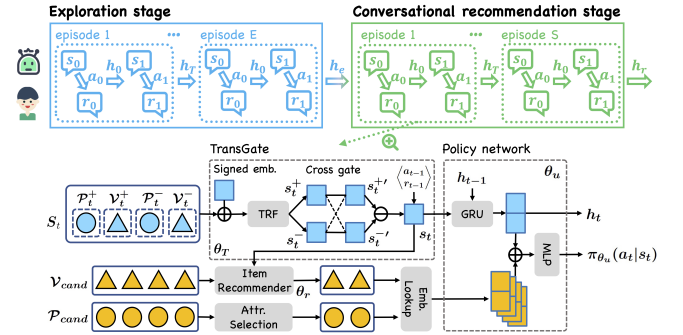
Exploration stage

episode 1 ··· episode E

$s_0$ $a_0$ $h_0$ $s_1$ $a_1$ $r_0$ $r_1$ $h_T$ $s_0$ $a_0$ $h_0$ $s_1$ $a_1$ $r_0$ $r_1$ $h_e$

Conversational recommendation stage

episode 1 ··· episode S

$s_0$ $a_0$ $h_0$ $s_1$ $a_1$ $r_0$ $r_1$ $h_T$ $s_0$ $a_0$ $h_0$ $s_1$ $a_1$ $r_0$ $r_1$ $h_r$

TransGate

Signed emb.

Cross gate

$\langle a_{t-1}, r_{t-1} \rangle$

$S_t$ $\mathcal{P}_t^+$ $\mathcal{V}_t^+$ $\mathcal{P}_t^-$ $\mathcal{V}_t^-$

TRF

$s_t^+$ $s_t^-$ $s_t^{+\prime}$ $s_t^{-\prime}$ $s_t$

$\theta_T$

Policy network

$\theta_u$

$h_{t-1}$

GRU

$h_t$

MLP

$\pi_{\theta_u}(a_t|s_t)$

$\mathcal{V}_{cand}$

Item Recommender

$\theta_r$

$\mathcal{P}_{cand}$

Attr. Selection

Emb. Lookup